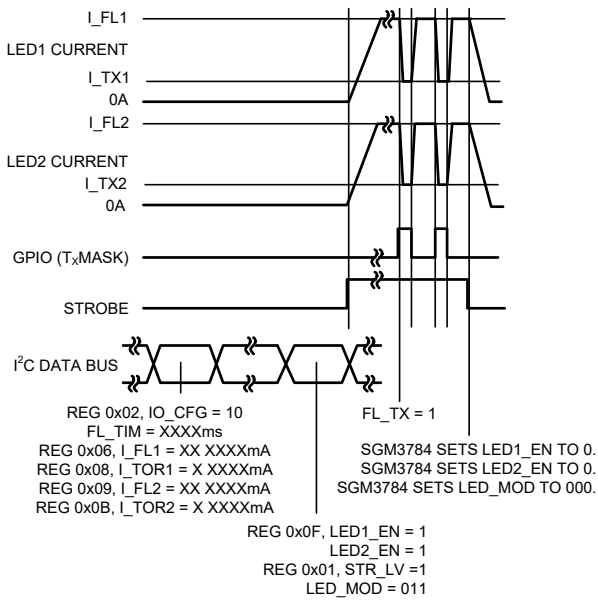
I_FL1
LED1 CURRENT
I_TX1
0A
I_FL2
LED2 CURRENT
I_TX2
0A
GPIO ($T_X$MASK)
STROBE
$I^2C$ DATA BUS

REG 0x02, IO_CFG = 10
FL_TIM = XXXXms
REG 0x06, I_FL1 = XX XXXXmA
REG 0x08, I_TOR1 = X XXXXmA
REG 0x09, I_FL2 = XX XXXXmA
REG 0x0B, I_TOR2 = X XXXXmA

FL_TX = 1

SGM3784 SETS LED1_EN TO 0.
SGM3784 SETS LED2_EN TO 0.
SGM3784 SETS LED_MOD TO 000.

REG 0x0F, LED1_EN = 1
LED2_EN = 1
REG 0x01, STR_LV =1
LED_MOD = 011